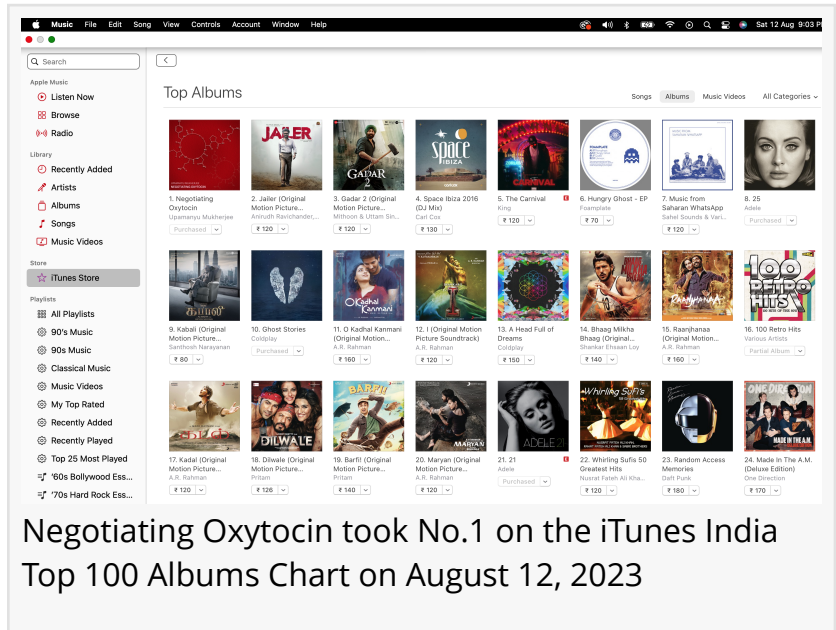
Music File Edit Song View Controls Account Window Help

Sat 12 Aug 9:03 PM

Search

Apple Music
Listen Now
Browse
Radio

Library
Recently Added
Artists
Albums
Songs
Music Videos

Store
iTunes Store

Playlists
All Playlists
90's Music
90s Music
Classical Music
Music Videos
My Top Rated
Recently Added
Recently Played
Top 25 Most Played
'60s Bollywood Ess...
'70s Hard Rock Ess...

Top Albums

Songs Albums Music Videos All Categories

1. Negotiating Oxytocin
Upamanyu Mukherjee
Purchased

2. Jailer (Original Motion Picture...
Anirudh Ravichander,...
₹ 120

3. Gadar 2 (Original Motion Picture...
Mithoon & Uttam Sin...
₹ 120

4. Space Ibiza 2016 (DJ Mix)
Carl Cox
₹ 130

5. The Carnival
King
₹ 120

6. Hungry Ghost - EP
Foamplate
₹ 70

7. Music from Saharan WhatsApp
Sahel Sounds & Vari...
₹ 120

8. 25
Adele
Purchased

9. Kabali (Original Motion Picture...
Santhosh Narayanan
₹ 80

10. Ghost Stories
Coldplay
Purchased

11. O Kadhal Kanmani (Original Motion...
A.R. Rahman
₹ 160

12. I (Original Motion Picture Soundtrack)
A.R. Rahman
₹ 120

13. A Head Full of Dreams
Coldplay
₹ 150

14. Bhaag Milkha Bhaag (Original...
Shankar Ehsaan Loy
₹ 140

15. Raanjhanaa (Original Motion...
A.R. Rahman
₹ 160

16. 100 Retro Hits
Various Artists
Partial Album

17. Kadal (Original Motion Picture...
A.R. Rahman
₹ 120

18. Dilwale (Original Motion Picture...
Pritam
₹ 126

19. Barfi! (Original Motion Picture...
Pritam
₹ 140

20. Maryan (Original Motion Picture...
A.R. Rahman
₹ 120

21. 21
Adele
Purchased

22. Whirling Sufis 50 Greatest Hits
Nusrat Fateh Ali Kha...
₹ 120

23. Random Access Memories
Daft Punk
₹ 180

24. Made In The A.M. (Deluxe Edition)
One Direction
₹ 170

Negotiating Oxytocin took No.1 on the iTunes India Top 100 Albums Chart on August 12, 2023